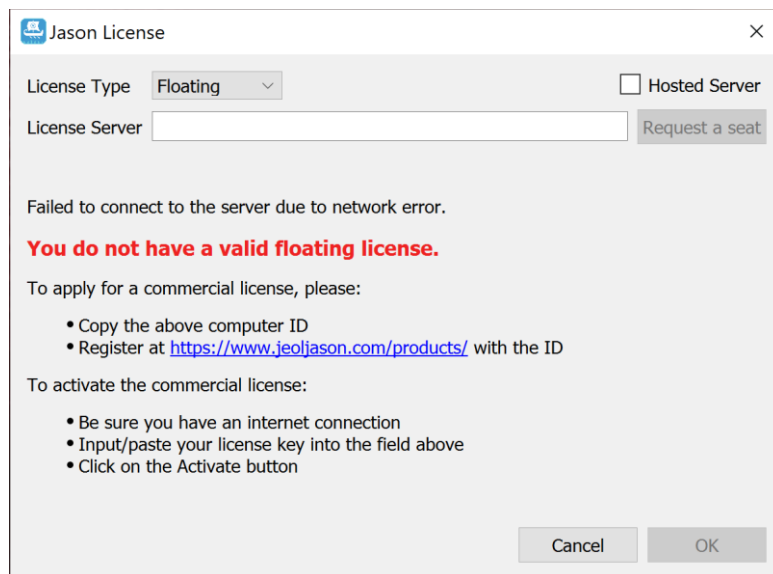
Jason License

License Type Floating

Hosted Server

License Server

Request a seat

Failed to connect to the server due to network error.

You do not have a valid floating license.

To apply for a commercial license, please:

• Copy the above computer ID
• Register at https://www.jeoljason.com/products/ with the ID

To activate the commercial license:

• Be sure you have an internet connection
• Input/paste your license key into the field above
• Click on the Activate button

Cancel

OK